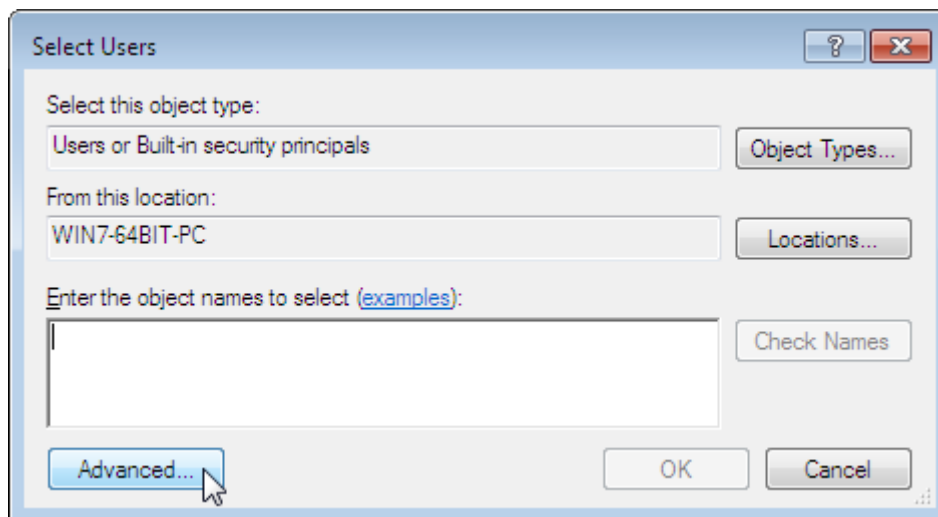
Select Users

?

Select this object type:

Users or Built-in security principals

Object Types...

From this location:

WIN7-64BIT-PC

Locations...

Enter the object names to select (examples):

Check Names

Advanced...

OK

Cancel